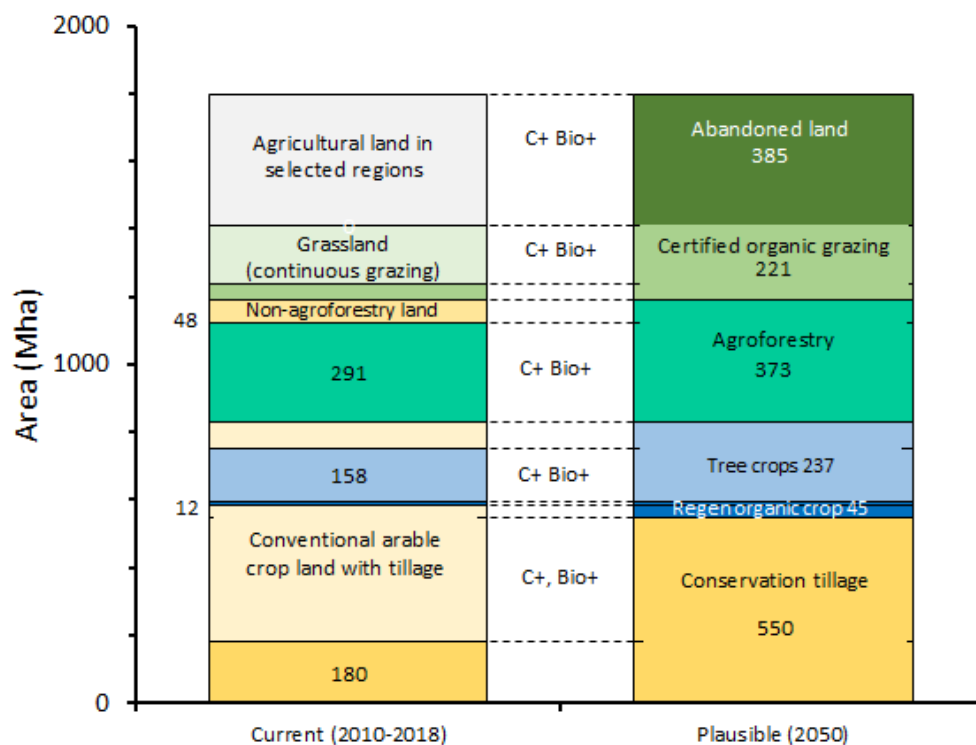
2000
1000
0
Area (Mha)
48
12
Agricultural land in selected regions
Grassland (continuous grazing)
Non-agroforestry land
291
158
Conventional arable crop land with tillage
180
C+ Bio+
C+ Bio+
C+ Bio+
C+ Bio+
C+, Bio+
Abandoned land 385
Certified organic grazing 221
Agroforestry 373
Tree crops 237
Regen organic crop 45
Conservation tillage
550
Current (2010-2018)
Plausible (2050)